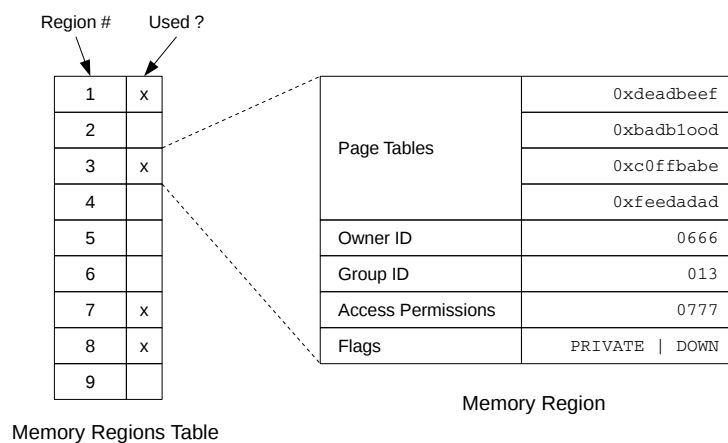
Region #
Used ?

| 1 | x |
|---|---|
| 2 | |
| 3 | x |
| 4 | |
| 5 | |
| 6 | |
| 7 | x |
| 8 | x |
| 9 | |

Memory Regions Table

| Page Tables | 0xdeadbeef |
|---|---|
| | 0xbadb1ood |
| | 0xc0ffbabe |
| | 0xfeedadad |
| Owner ID | 0666 |
| Group ID | 013 |
| Access Permissions | 0777 |
| Flags | PRIVATE \| DOWN |

Memory Region